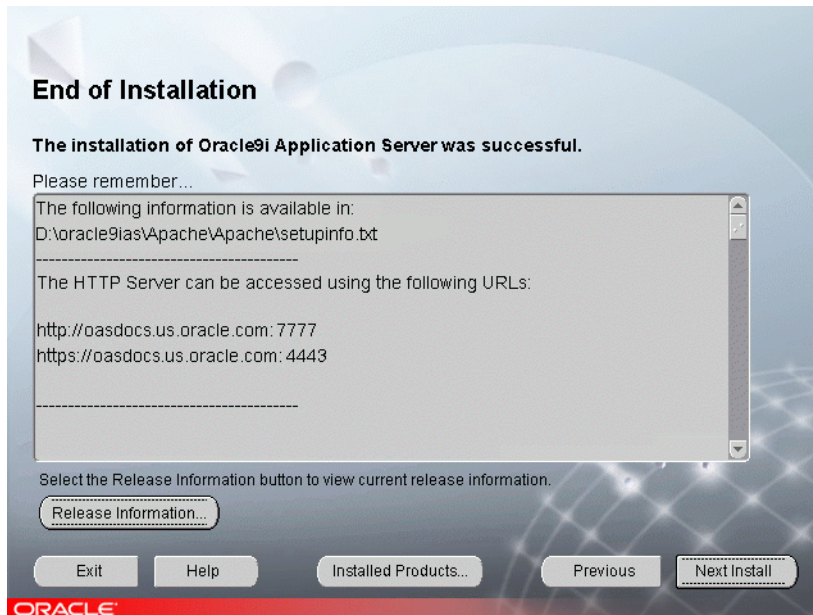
End of Installation

The installation of Oracle9i Application Server was successful.

Please remember...

The following information is available in:
D:\oracle9ias\Apache\Apache\setupinfo.txt
-----------------------------------------
The HTTP Server can be accessed using the following URLs:

http://oasdocs.us.oracle.com:7777
https://oasdocs.us.oracle.com:4443

-----------------------------------------

Select the Release Information button to view current release information.

Release Information...

Exit

Help

Installed Products...

Previous

Next Install

ORACLE